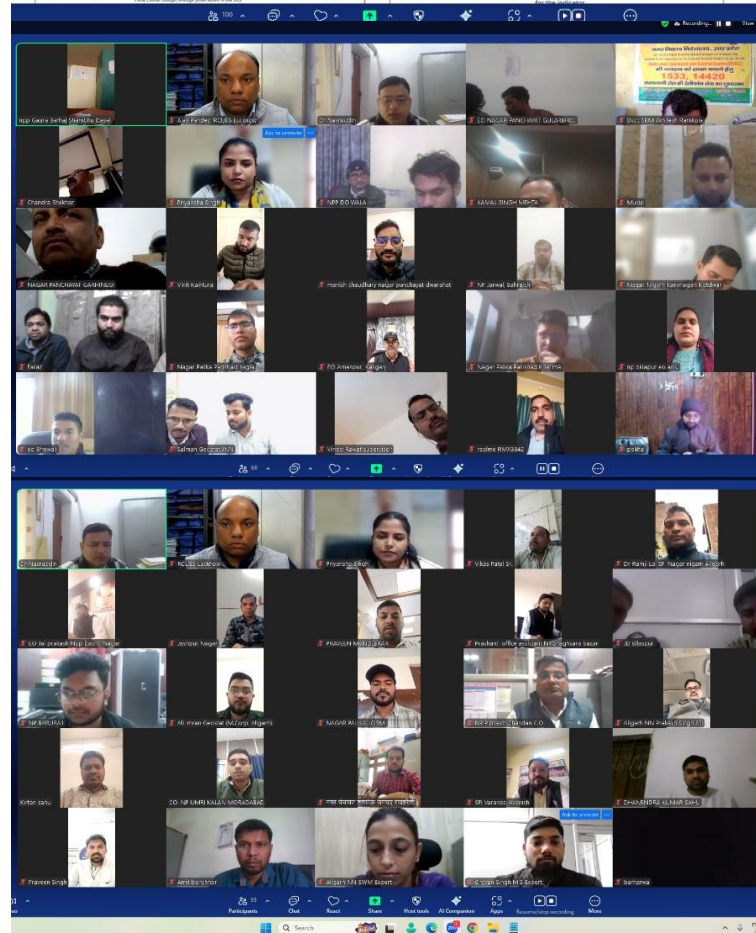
100

Recording...

npp Gaura Barhaj Mahatibu Deori
Amit Pandey RCUES Lucknow
Ask to unmute
Dr Nasiruddin
EO NAGAR PANCHAYAT GULARIHA
DCC SBM Ambedkar Nagar
1533, 14420
Chandra Shekhar
Priyanshu Singh
NPP DO WALA
KAMAL SINGH MEHTA
Munir
NAGAR PANCHAYAT GAJNER
Vinit Kaintura
Harish chaudhary nagar panchayat dwarahat
NP Jarwal, Bahraich
Nagar Nigam Kannauj
Faraz
Nagar Palika Parishad
EO Amarpur
Nagar Palika Parishad
np Sitapur
Bhawali
Salman
Virgin Rawat
rcelme RNO3842
golo

Dr Nasiruddin
RCUES Lucknow
Priyanshu Singh
Vikas Patel
Dr Ramji Lal SF Nagar nigam Aligarh
EO Jai prakash Ntp
Jashpur Nagar
PRAVEEN MONDIRAH
Prashant office assistant NPP Bighana Bazar
JD Silaspur
NP BARUHAT
Ali Imran Gwoskar
NAGAR PALIKA
NPP
Aligarh NN
Kirtan sahu
EO NP UMRI KALAN MORADABAD
नगर पंचायत
SR Varanasi
DHANENDRA KUMAR SAHU
Ask to unmute
Praveen Singh
Amit
Aligarh NN SWM Expert
Singh MIS Expert
barhalwa

Participants 85
Chat
React
Share
Host tools
AI Companion
Apps
Resume/stop recording
More

Search